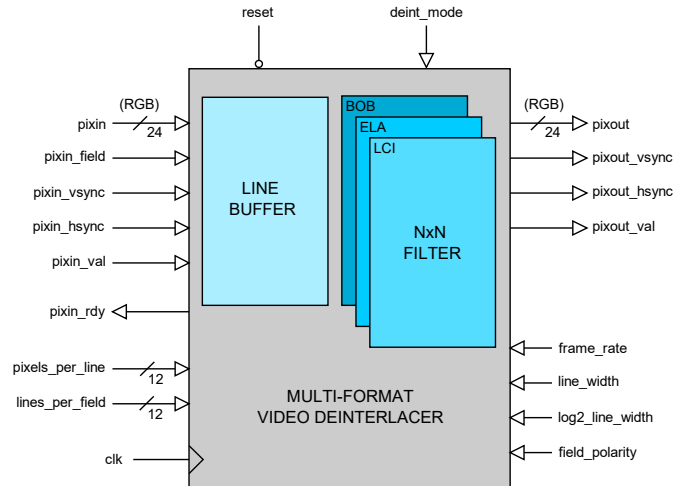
reset
deint_mode
(RGB)
pixin
24
pixin_field
pixin_vsync
pixin_hsync
pixin_val
pixin_rdy
pixels_per_line
12
lines_per_field
12
clk
LINE BUFFER
BOB
ELA
LCI
NxN FILTER
(RGB)
pixout
24
pixout_vsync
pixout_hsync
pixout_val
frame_rate
line_width
log2_line_width
field_polarity
MULTI-FORMAT VIDEO DEINTERLACER